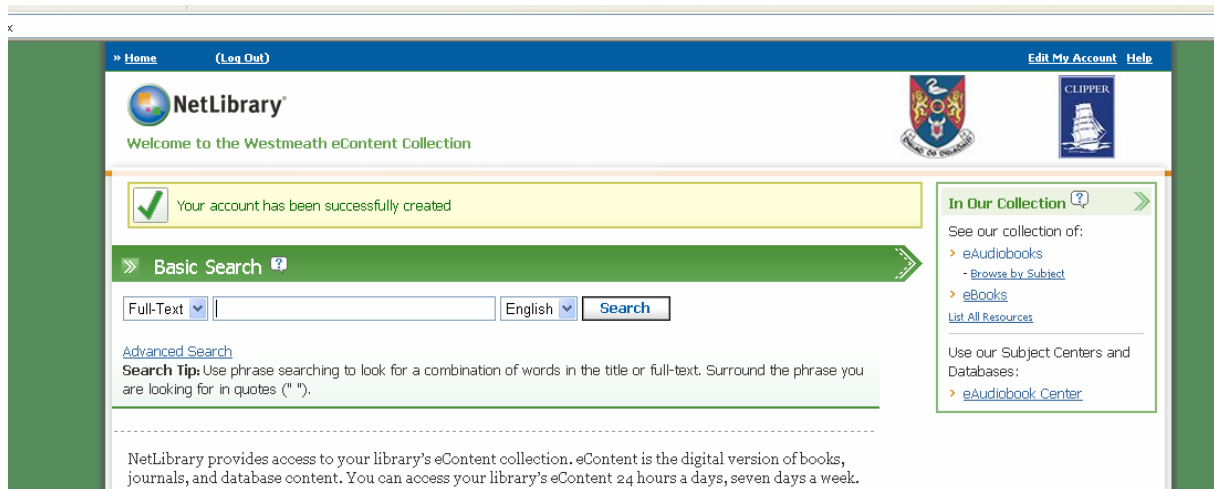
x

» Home (Log Out) Edit My Account Help

NetLibrary®

Welcome to the Westmeath eContent Collection

CLIPPER

Your account has been successfully created

» Basic Search ?

Full-Text English Search

Advanced Search

Search Tip: Use phrase searching to look for a combination of words in the title or full-text. Surround the phrase you are looking for in quotes (" ").

NetLibrary provides access to your library's eContent collection. eContent is the digital version of books, journals, and database content. You can access your library's eContent 24 hours a days, seven days a week.

In Our Collection ?

See our collection of:

› eAudiobooks

- Browse by Subject

› eBooks

List All Resources

Use our Subject Centers and Databases:

› eAudiobook Center